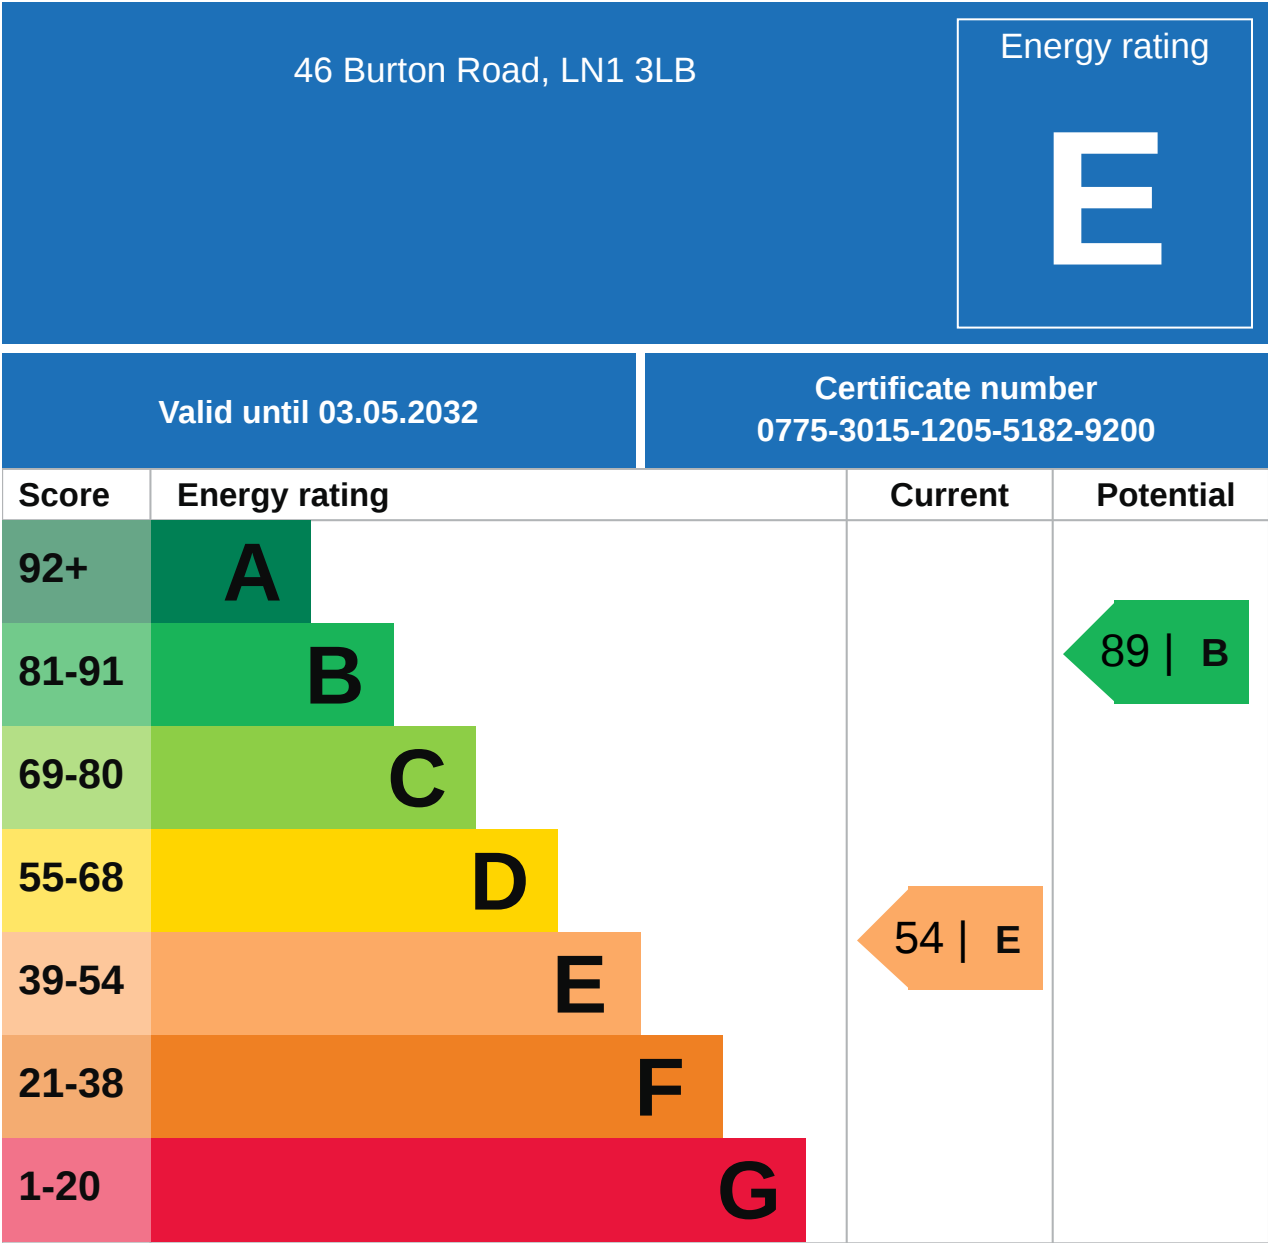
46 Burton Road, LN1 3LB

Energy rating

E

Valid until 03.05.2032

Certificate number
0775-3015-1205-5182-9200

| Score | Energy rating | Current | Potential |
|---|---|---|---|
| 92+ | A | | |
| 81-91 | B | | 89 \| B |
| 69-80 | C | | |
| 55-68 | D | | |
| 39-54 | E | 54 \| E | |
| 21-38 | F | | |
| 1-20 | G | | |